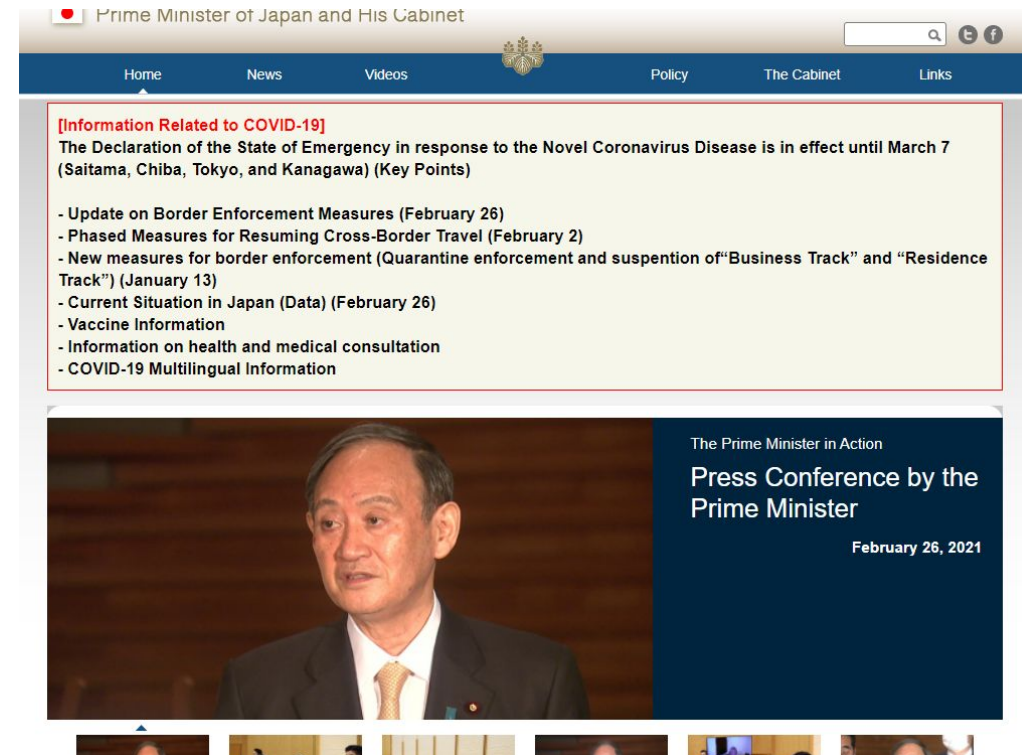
Prime Minister of Japan and His Cabinet

Home News Videos Policy The Cabinet Links

[Information Related to COVID-19]
The Declaration of the State of Emergency in response to the Novel Coronavirus Disease is in effect until March 7 (Saitama, Chiba, Tokyo, and Kanagawa) (Key Points)

- Update on Border Enforcement Measures (February 26)
- Phased Measures for Resuming Cross-Border Travel (February 2)
- New measures for border enforcement (Quarantine enforcement and suspention of"Business Track" and "Residence Track") (January 13)
- Current Situation in Japan (Data) (February 26)
- Vaccine Information
- Information on health and medical consultation
- COVID-19 Multilingual Information

The Prime Minister in Action
Press Conference by the Prime Minister
February 26, 2021